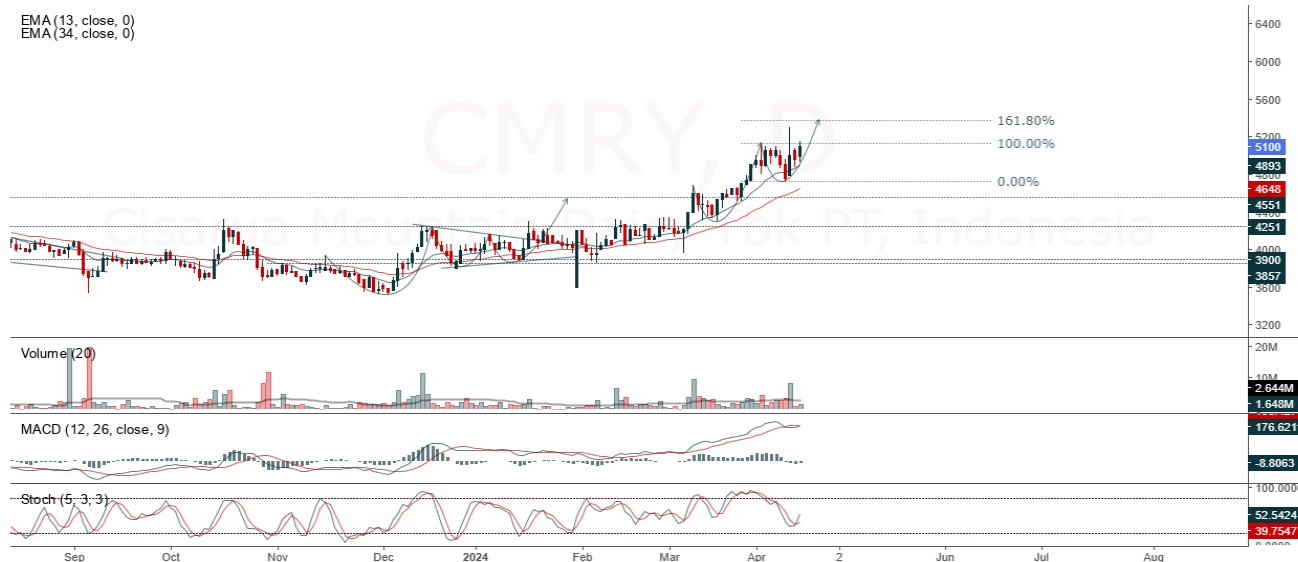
EMA (13, close, 0)
EMA (34, close, 0)

CMRY, D
Cisarua Mountain Dairy Tbk PT, Indonesia

161.80%
100.00%
0.00%

6400
6000
5600
5200
5100
4893
4800
4648
4551
4400
4251
4000
3900
3857
3600
3200

Volume (20)
20M
10M
2.644M
1.648M

MACD (12, 26, close, 9)
176.6211
-8.8063

Stoch (5, 3, 3)
100.0000
52.5424
39.7547

Sep
Oct
Nov
Dec
2024
Feb
Mar
Apr
2
Jun
Jul
Aug